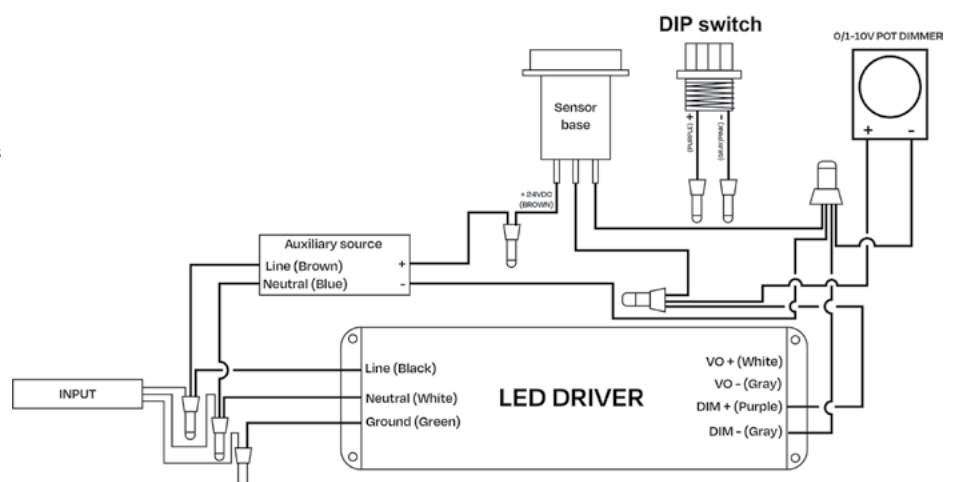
DIP switch

0/1-10V POT DIMMER

+ -

Sensor base

(PURPLE) +

(GRAY/PINK) -

+ 24VDC (BROWN)

Auxiliary source

Line (Brown) +

Neutral (Blue) -

INPUT

Line (Black)

Neutral (White)

Ground (Green)

LED DRIVER

VO + (White)

VO - (Gray)

DIM + (Purple)

DIM - (Gray)